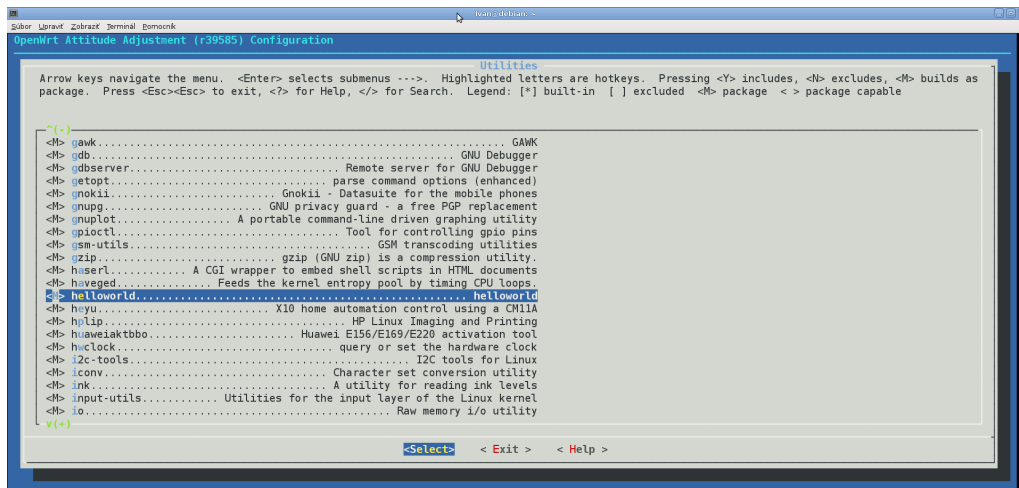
Súbor Upraviť Zobraziť Terminál Pomocník

lean@debian: ~

OpenWrt Attitude Adjustment (r39585) Configuration

Utilities

Arrow keys navigate the menu. <Enter> selects submenus --->. Highlighted letters are hotkeys. Pressing <Y> includes, <N> excludes, <M> builds as package. Press <Esc><Esc> to exit, <?> for Help, </> for Search. Legend: [*] built-in [ ] excluded <M> package < > package capable

^(-)
<M> gawk.................................................. GAWK
<M> gdb............................................ GNU Debugger
<M> gdbserver.............................. Remote server for GNU Debugger
<M> getopt............................. parse command options (enhanced)
<M> gnokii..................... Gnokii - Datasuite for the mobile phones
<M> gnupg....................... GNU privacy guard - a free PGP replacement
<M> gnuplot.................. A portable command-line driven graphing utility
<M> gpioctl................................. Tool for controlling gpio pins
<M> gsm-utils.................................... GSM transcoding utilities
<M> gzip.......................... gzip (GNU zip) is a compression utility.
<M> haserl............ A CGI wrapper to embed shell scripts in HTML documents
<M> haveged.............. Feeds the kernel entropy pool by timing CPU loops.
<M> helloworld.................................................. helloworld
<M> heyu.......................... X10 home automation control using a CM11A
<M> hplip.................................... HP Linux Imaging and Printing
<M> huaweiaktbbo...................... Huawei E156/E169/E220 activation tool
<M> hwclock..................................... query or set the hardware clock
<M> i2c-tools........................................... I2C tools for Linux
<M> iconv.................................. Character set conversion utility
<M> ink................................... A utility for reading ink levels
<M> input-utils........... Utilities for the input layer of the Linux kernel
<M> io............................................. Raw memory i/o utility
v(+)

<Select> < Exit > < Help >